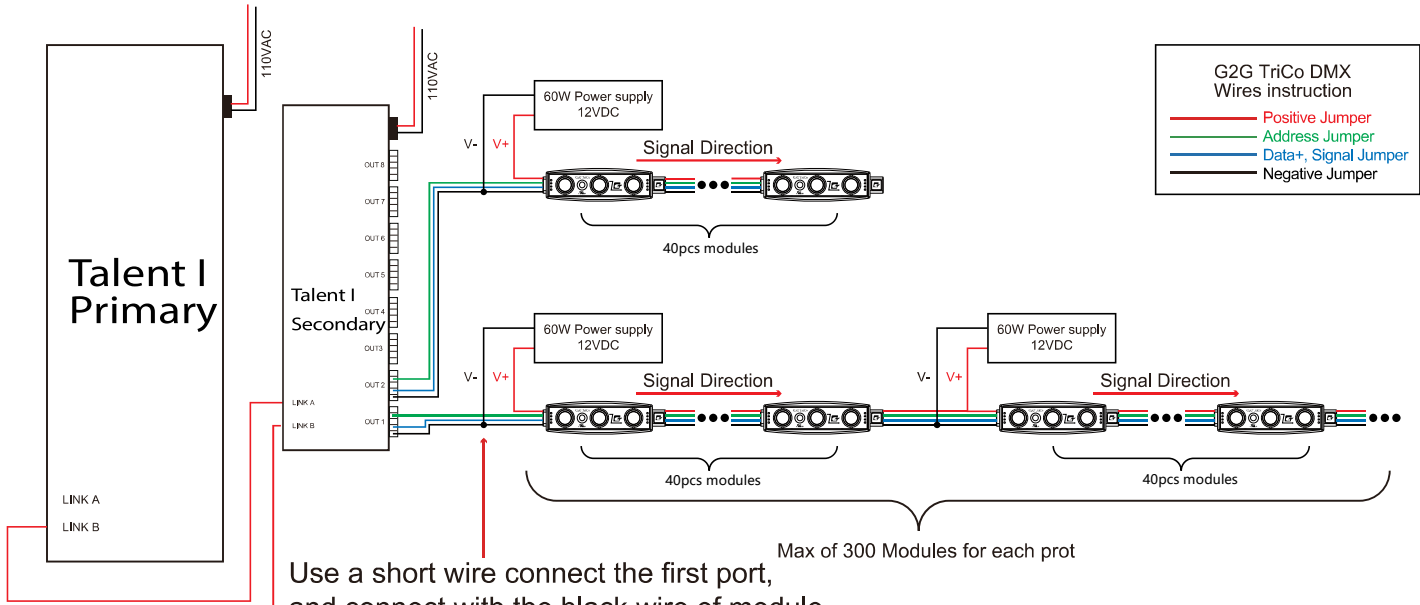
110VAC

Talent I
Primary

LINK A
LINK B

110VAC

Talent I
Secondary

OUT 8
OUT 7
OUT 6
OUT 5
OUT 4
OUT3
OUT 2
OUT 1
LINK A
LINK B

60W Power supply
12VDC

V-
V+

Signal Direction

40pcs modules

60W Power supply
12VDC

V-
V+

Signal Direction

40pcs modules

60W Power supply
12VDC

V-
V+

Signal Direction

40pcs modules

Max of 300 Modules for each prot

G2G TriCo DMX
Wires instruction
Positive Jumper
Address Jumper
Data+, Signal Jumper
Negative Jumper

Use a short wire connect the first port,
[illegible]